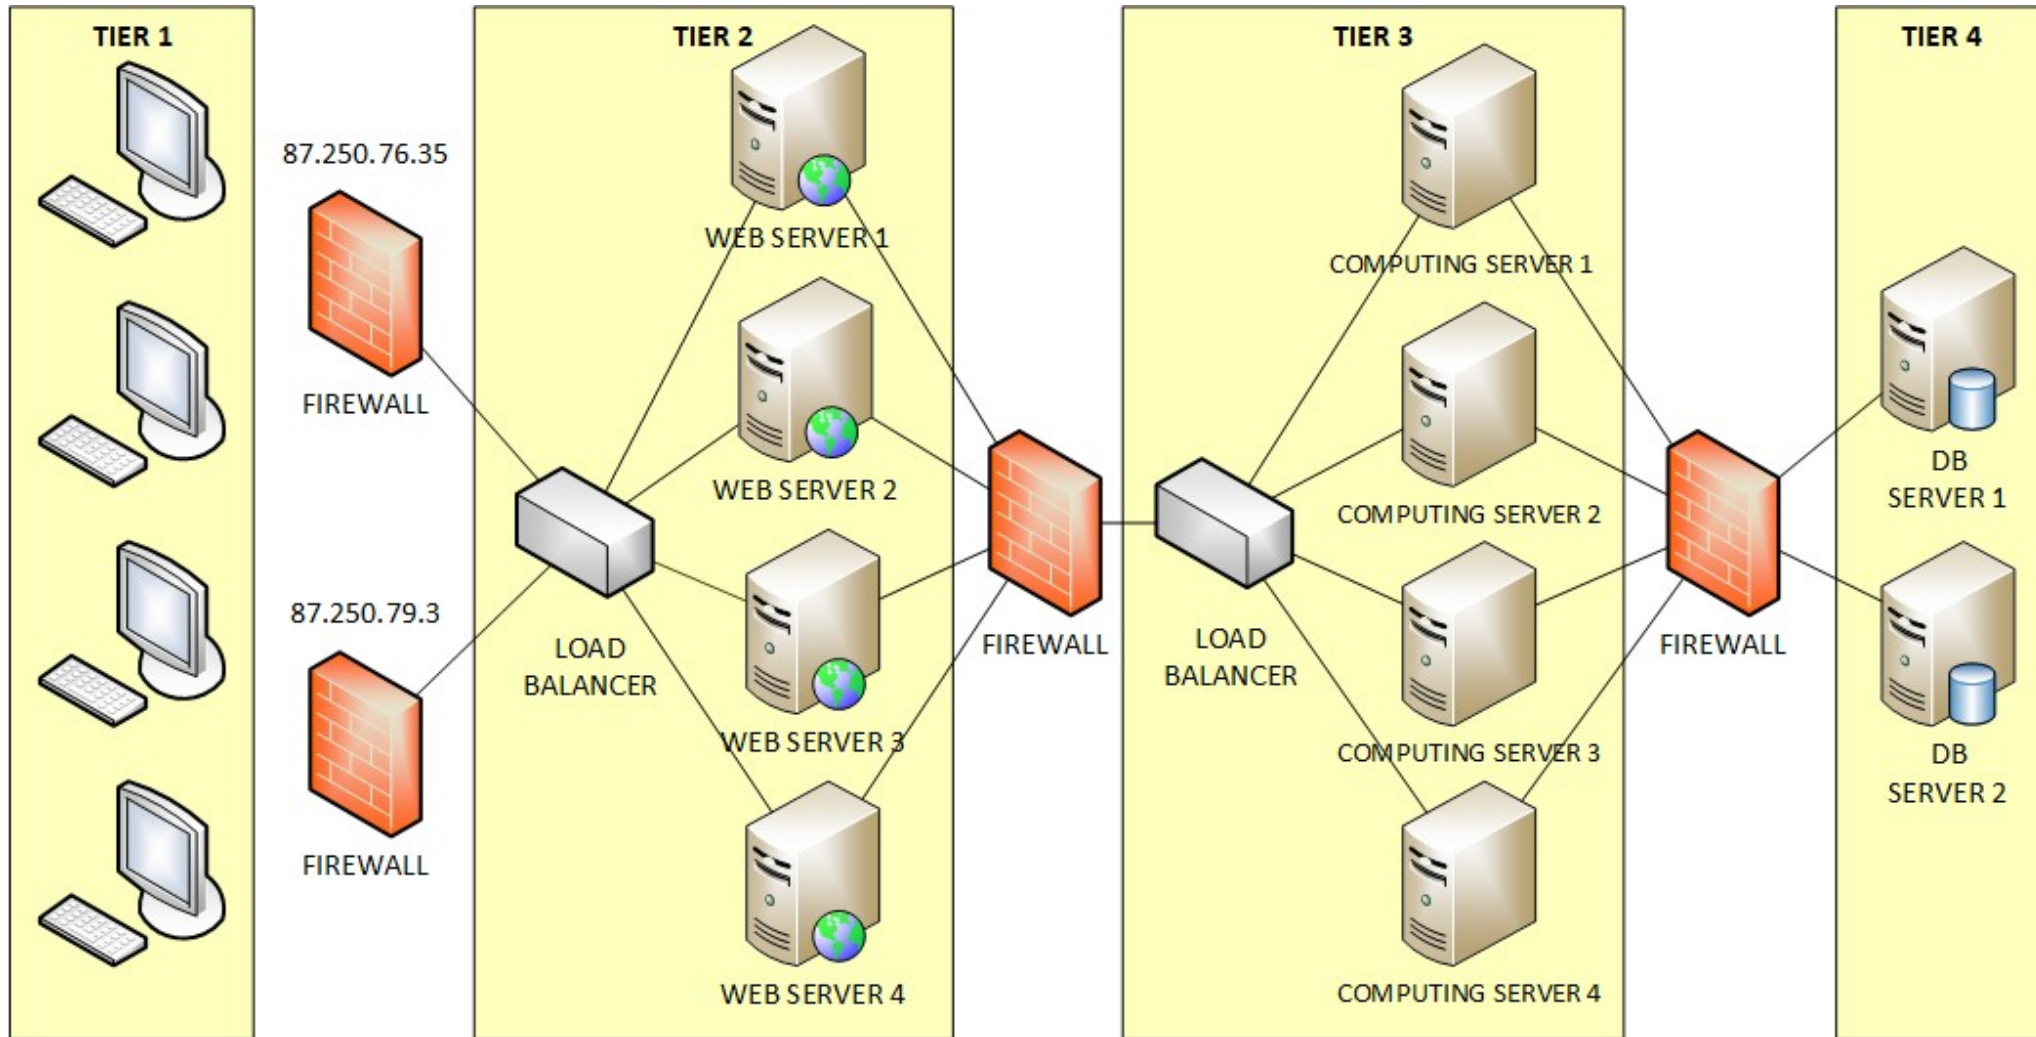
TIER 1

87.250.76.35

FIREWALL

87.250.79.3

FIREWALL

TIER 2

WEB SERVER 1

WEB SERVER 2

LOAD BALANCER

WEB SERVER 3

WEB SERVER 4

FIREWALL

TIER 3

LOAD BALANCER

COMPUTING SERVER 1

COMPUTING SERVER 2

COMPUTING SERVER 3

COMPUTING SERVER 4

FIREWALL

TIER 4

DB SERVER 1

DB SERVER 2